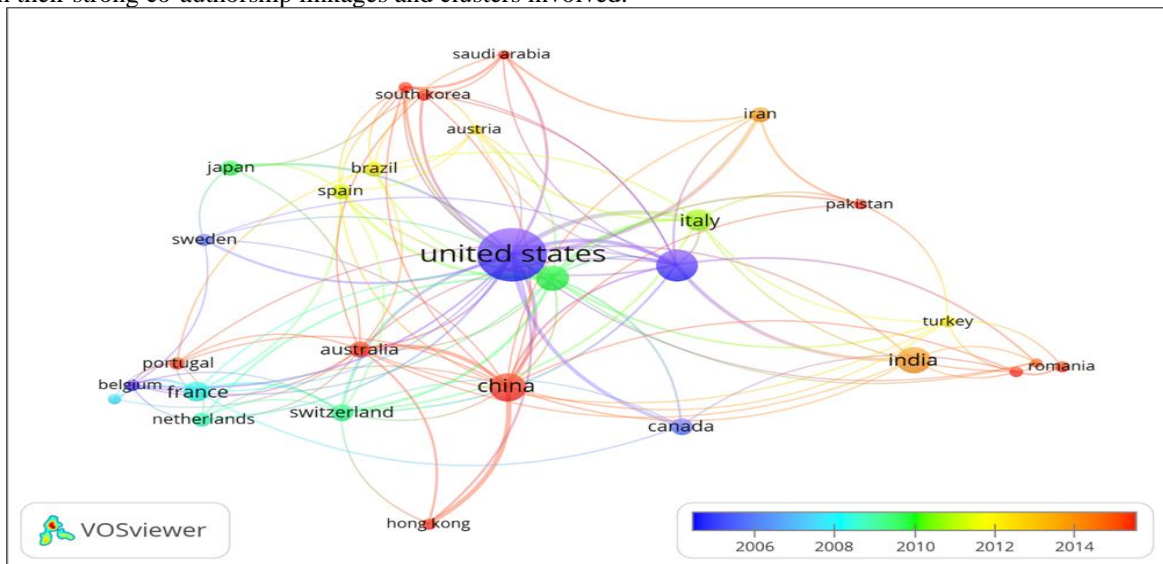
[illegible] their strong co-authorship linkages and clusters involved.

saudi arabia
south korea
iran
austria
japan
brazil
spain
pakistan
italy
sweden
united states
turkey
australia
india
portugal
romania
belgium
france
china
netherlands
switzerland
canada
hong kong

VOSviewer

2006 2008 2010 2012 2014